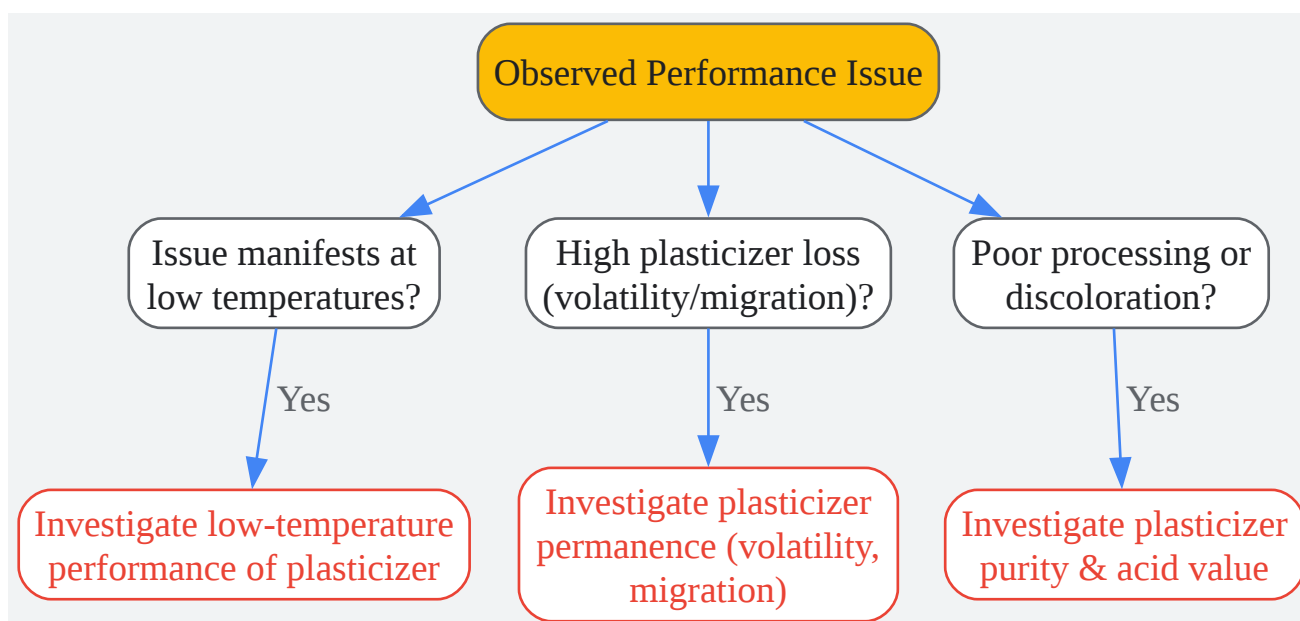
Observed Performance Issue

Issue manifests at low temperatures?

High plasticizer loss (volatility/migration)?

Poor processing or discoloration?

Yes

Yes

Yes

Investigate low-temperature performance of plasticizer

Investigate plasticizer permanence (volatility, migration)

Investigate plasticizer purity & acid value